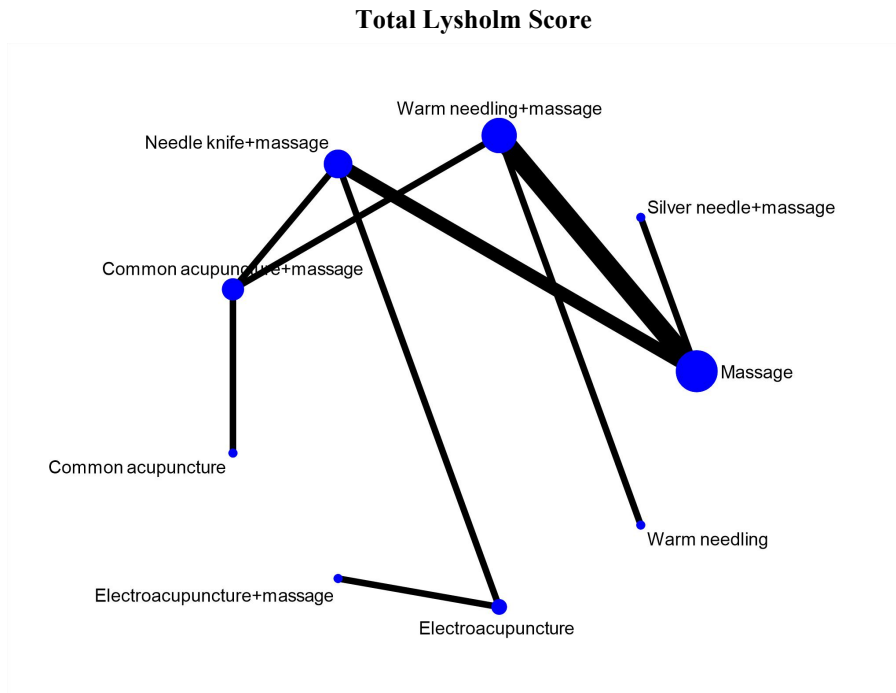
Total Lysholm Score

Warm needling+massage

Needle knife+massage

Silver needle+massage

Common acupuncture+massage

Massage

Common acupuncture

Warm needling

Electroacupuncture+massage

Electroacupuncture